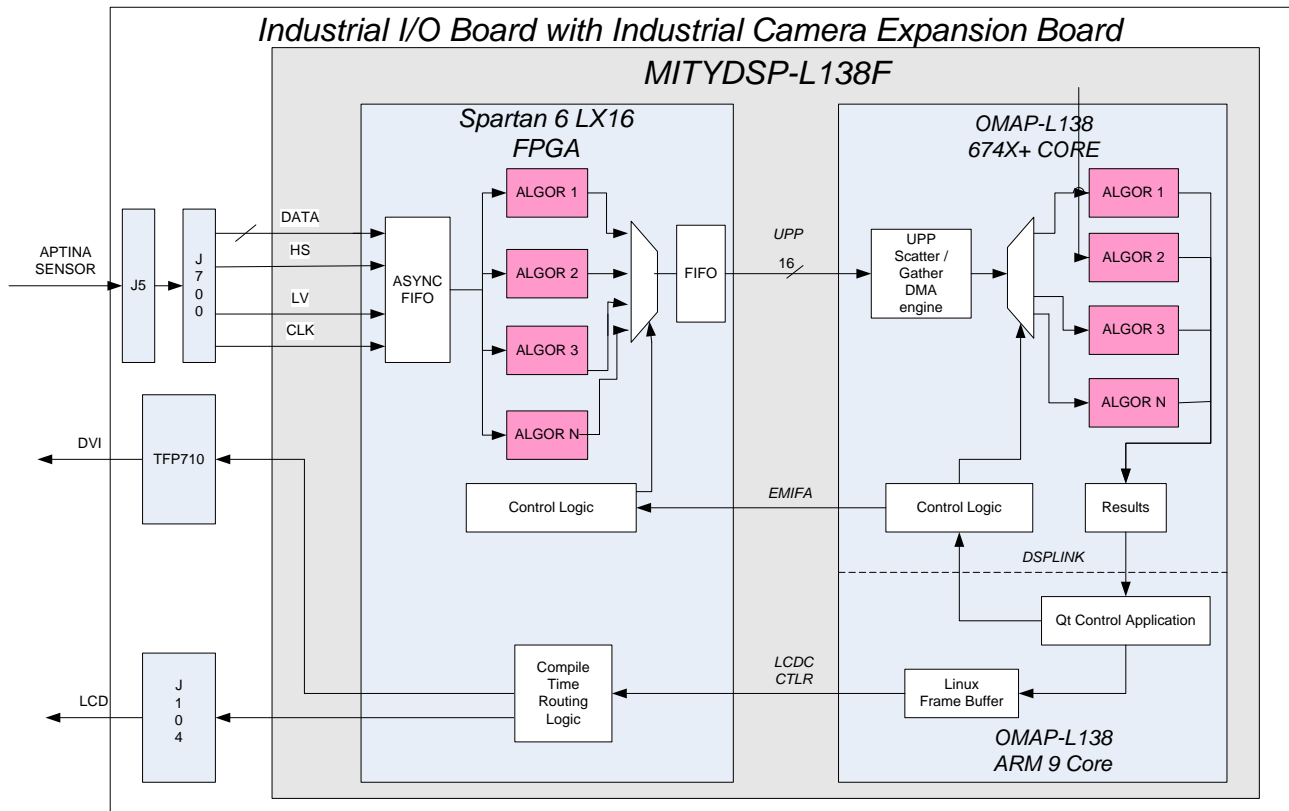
Industrial I/O Board with Industrial Camera Expansion Board

MITYDSP-L138F

Spartan 6 LX16
FPGA

OMAP-L138
674X+ CORE

APTINA
SENSOR

J5

J
7
0
0

DATA

HS

LV

CLK

ASYNC
FIFO

ALGOR 1

ALGOR 2

ALGOR 3

ALGOR N

FIFO

UPP

16

UPP
Scatter /
Gather
DMA
engine

ALGOR 1

ALGOR 2

ALGOR 3

ALGOR N

DVI

TFP710

Control Logic

EMIFA

Control Logic

Results

DSPLINK

Qt Control Application

LCD

J
1
0
4

Compile
Time
Routing
Logic

LCDC
CTLR

Linux
Frame Buffer

OMAP-L138
ARM 9 Core